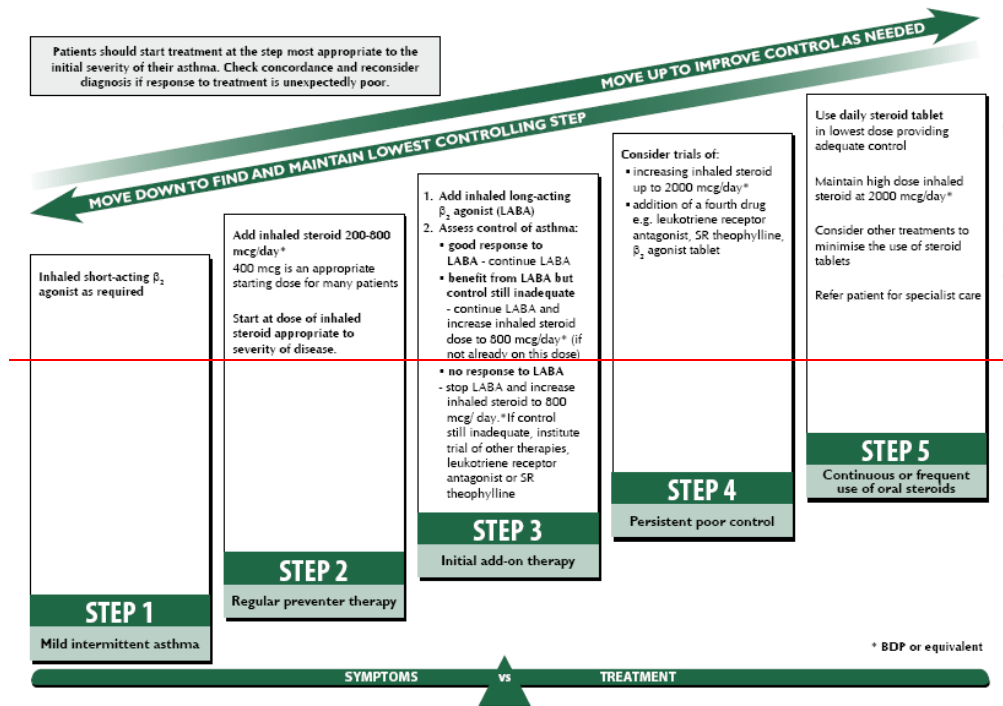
Patients should start treatment at the step most appropriate to the initial severity of their asthma. Check concordance and reconsider diagnosis if response to treatment is unexpectedly poor.

MOVE UP TO IMPROVE CONTROL AS NEEDED

MOVE DOWN TO FIND AND MAINTAIN LOWEST CONTROLLING STEP

Inhaled short-acting $\beta_2$ agonist as required

STEP 1
Mild intermittent asthma

Add inhaled steroid 200-800 mcg/day*
400 mcg is an appropriate starting dose for many patients

Start at dose of inhaled steroid appropriate to severity of disease.

STEP 2
Regular preventer therapy

1. Add inhaled long-acting $\beta_2$ agonist (LABA)
2. Assess control of asthma:
▪ good response to LABA - continue LABA
▪ benefit from LABA but control still inadequate
- continue LABA and increase inhaled steroid dose to 800 mcg/day* (if not already on this dose)
▪ no response to LABA
- stop LABA and increase inhaled steroid to 800 mcg/ day.*If control still inadequate, institute trial of other therapies, leukotriene receptor antagonist or SR theophylline

STEP 3
Initial add-on therapy

Consider trials of:
▪ increasing inhaled steroid up to 2000 mcg/day*
▪ addition of a fourth drug e.g. leukotriene receptor antagonist, SR theophylline, $\beta_2$ agonist tablet

STEP 4
Persistent poor control

Use daily steroid tablet in lowest dose providing adequate control

Maintain high dose inhaled steroid at 2000 mcg/day*

Consider other treatments to minimise the use of steroid tablets

Refer patient for specialist care

STEP 5
Continuous or frequent use of oral steroids

* BDP or equivalent

SYMPTOMS vs TREATMENT